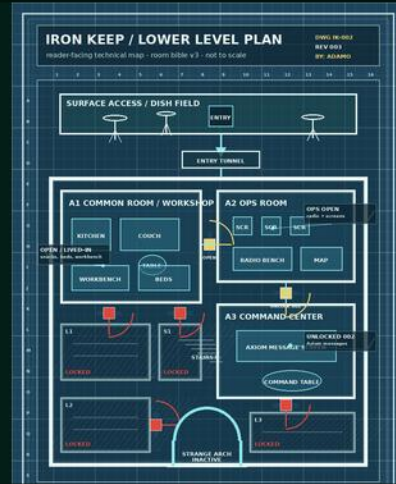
IRON KEEP / LOWER LEVEL PLAN
reader-facing technical map - room bible v3 - not to scale

DWG IK-003
REV 003
BY: ADAMO

1 2 3 4 5 6 7 8 9 10 11 12 13 14 15 16

SURFACE ACCESS / DISH FIELD
ENTRY
ENTRY TUNNEL

A1 COMMON ROOM / WORKSHOP
KITCHEN
COUCH
TABLE
WORKBENCH
BEDS

OPEN / LIVED-IN
snacks, beds, workbench

OPEN

A2 OPS ROOM
SCR
SCR
SCR
RADIO BENCH
MAP

OPS OPEN
radio + screens

A3 COMMAND CENTER
AXIOM MESSAGE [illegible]
COMMAND TABLE

UNLOCKED 002
Axiom messages

L1
LOCKED

S1
LOCKED

STAIRS

L2
LOCKED

L3
LOCKED

STRANGE ARCH
INACTIVE